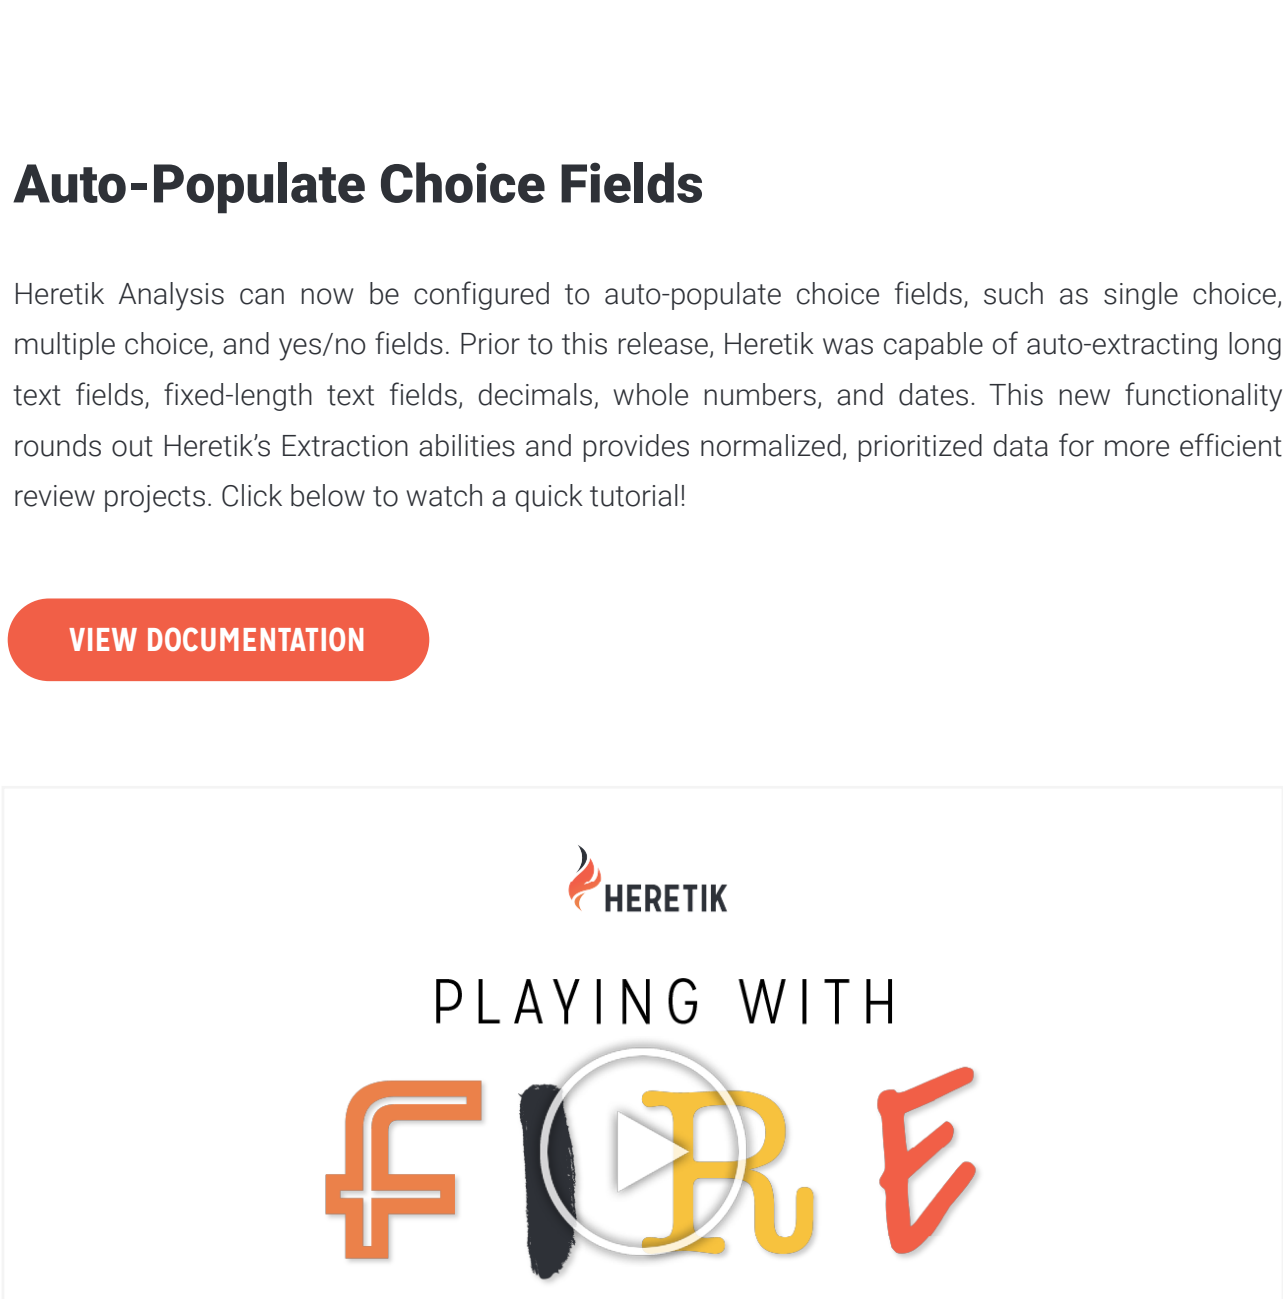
Auto-Populate Choice Fields

Heretik Analysis can now be configured to auto-populate choice fields, such as single choice, multiple choice, and yes/no fields. Prior to this release, Heretik was capable of auto-extracting long text fields, fixed-length text fields, decimals, whole numbers, and dates. This new functionality rounds out Heretik's Extraction abilities and provides normalized, prioritized data for more efficient review projects. Click below to watch a quick tutorial!

VIEW DOCUMENTATION

HERETIK

PLAYING WITH

FIRE